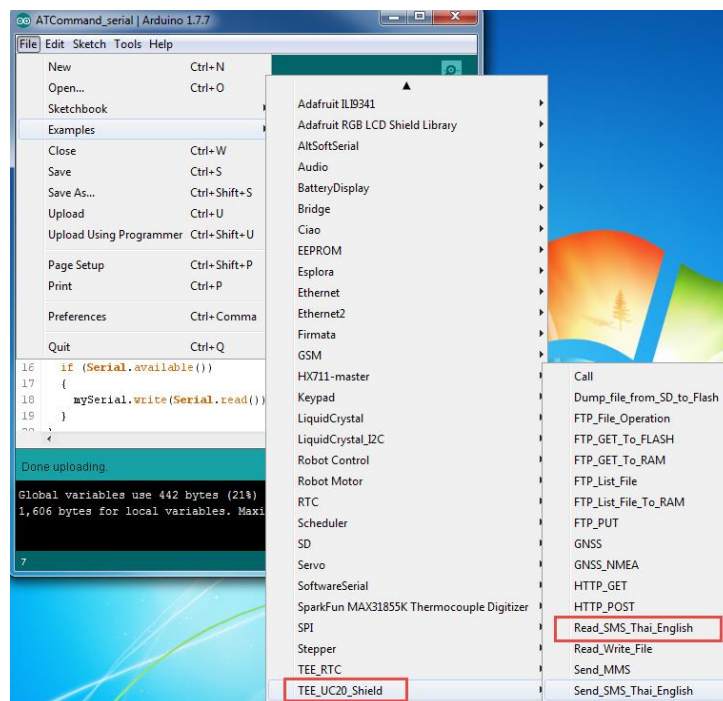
ATCommand_serial | Arduino 1.7.7

File Edit Sketch Tools Help

| | |
|---|---|
| New | Ctrl+N |
| Open... | Ctrl+O |
| Sketchbook | |
| Examples | |
| Close | Ctrl+W |
| Save | Ctrl+S |
| Save As... | Ctrl+Shift+S |
| Upload | Ctrl+U |
| Upload Using Programmer | Ctrl+Shift+U |
| Page Setup | Ctrl+Shift+P |
| Print | Ctrl+P |
| Preferences | Ctrl+Comma |
| Quit | Ctrl+Q |

16 if (Serial.available())
17 {
18 mySerial.write(Serial.read())
19 }

Done uploading.

Global variables use 442 bytes (21%)
1,606 bytes for local variables. Maxi

7

Adafruit ILI9341
Adafruit RGB LCD Shield Library
AltSoftSerial
Audio
BatteryDisplay
Bridge
Ciao
EEPROM
Esplora
Ethernet
Ethernet2
Firmata
GSM
HX711-master
Keypad
LiquidCrystal
LiquidCrystal_I2C
Robot Control
Robot Motor
RTC
Scheduler
SD
Servo
SoftwareSerial
SparkFun MAX31855K Thermocouple Digitizer
SPI
Stepper
TEE_RTC
TEE_UC20_Shield

Call
Dump_file_from_SD_to_Flash
FTP_File_Operation
FTP_GET_To_FLASH
FTP_GET_To_RAM
FTP_List_File
FTP_List_File_To_RAM
FTP_PUT
GNSS
GNSS_NMEA
HTTP_GET
HTTP_POST
Read_SMS_Thai_English
Read_Write_File
Send_MMS
Send_SMS_Thai_English